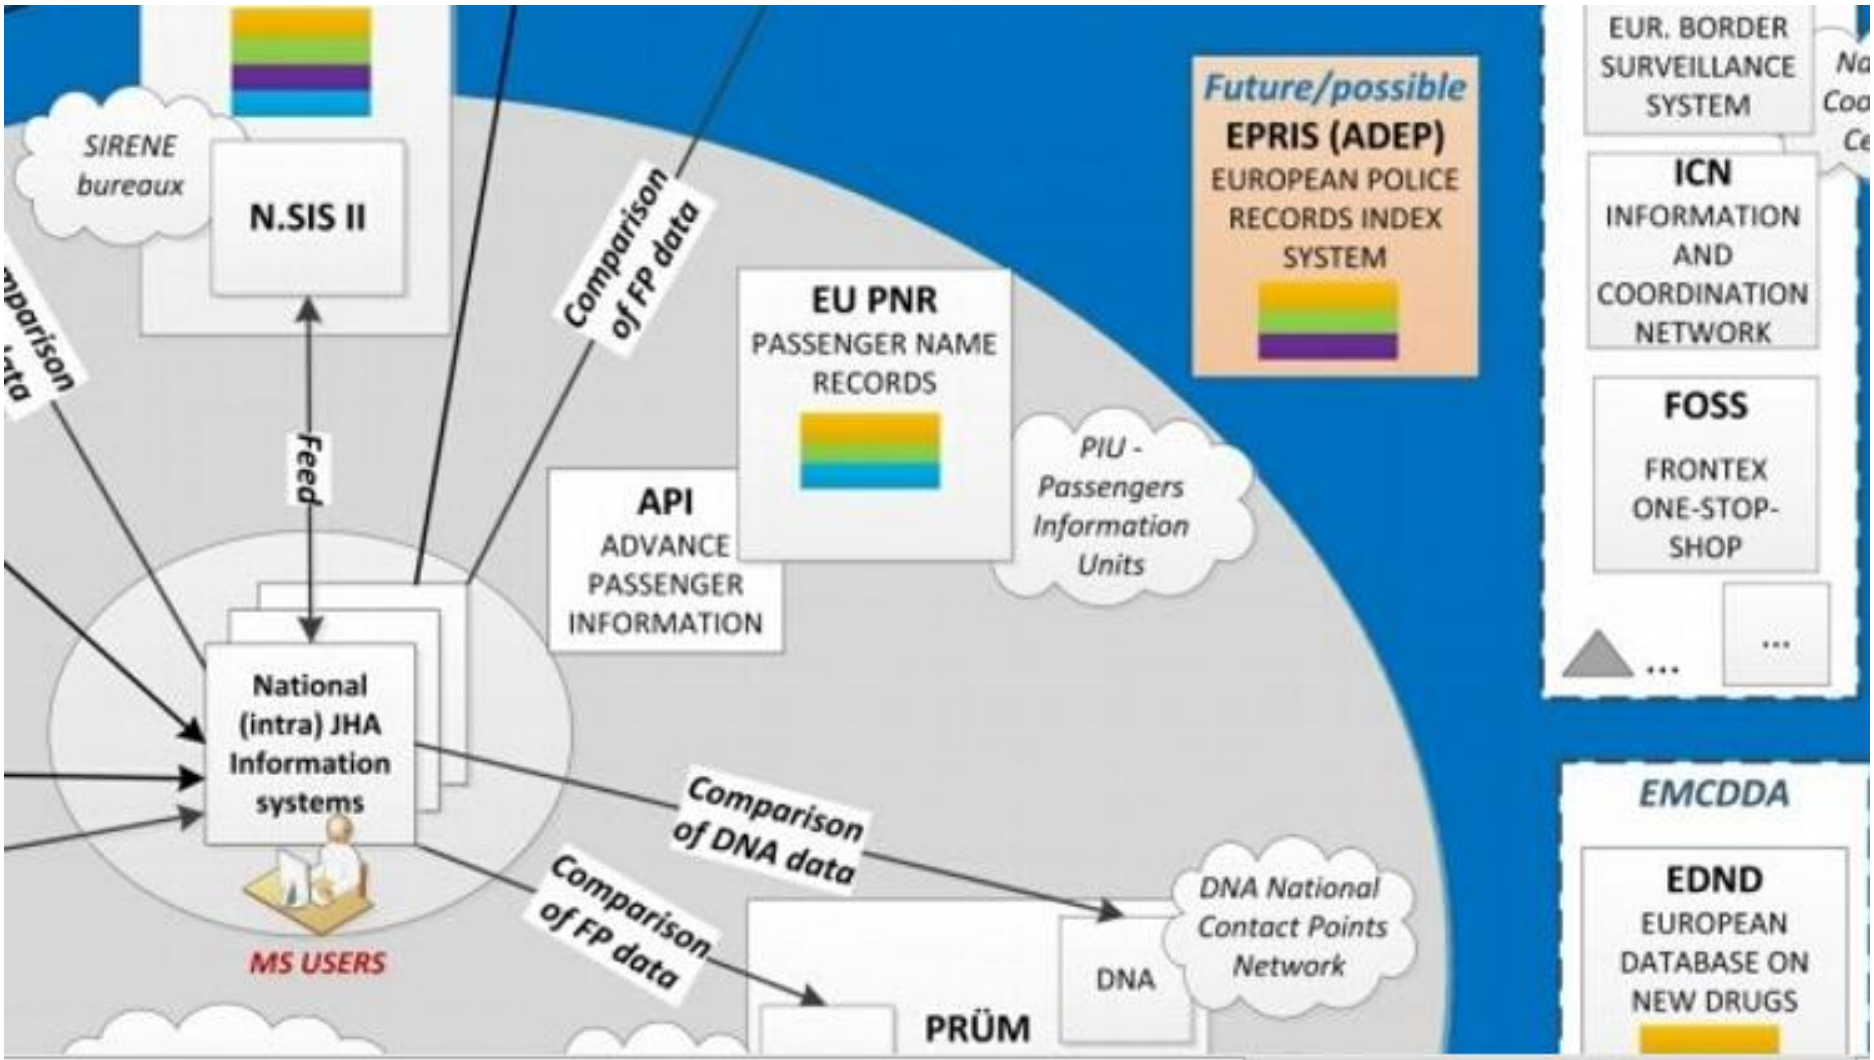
SIRENE bureaux

N.SIS II

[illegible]parison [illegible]ata

Comparison of FP data

Feed

EU PNR
PASSENGER NAME RECORDS

Future/possible
EPRIS (ADEP)
EUROPEAN POLICE RECORDS INDEX SYSTEM

EUR. BORDER SURVEILLANCE SYSTEM

Na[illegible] Coo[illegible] Ce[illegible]

ICN
INFORMATION AND COORDINATION NETWORK

FOSS
FRONTEX ONE-STOP-SHOP

...

...

API
ADVANCE PASSENGER INFORMATION

PIU - Passengers Information Units

National (intra) JHA Information systems

MS USERS

Comparison of DNA data

Comparison of FP data

DNA National Contact Points Network

DNA

PRÜM

EMCDDA

EDND
EUROPEAN DATABASE ON NEW DRUGS